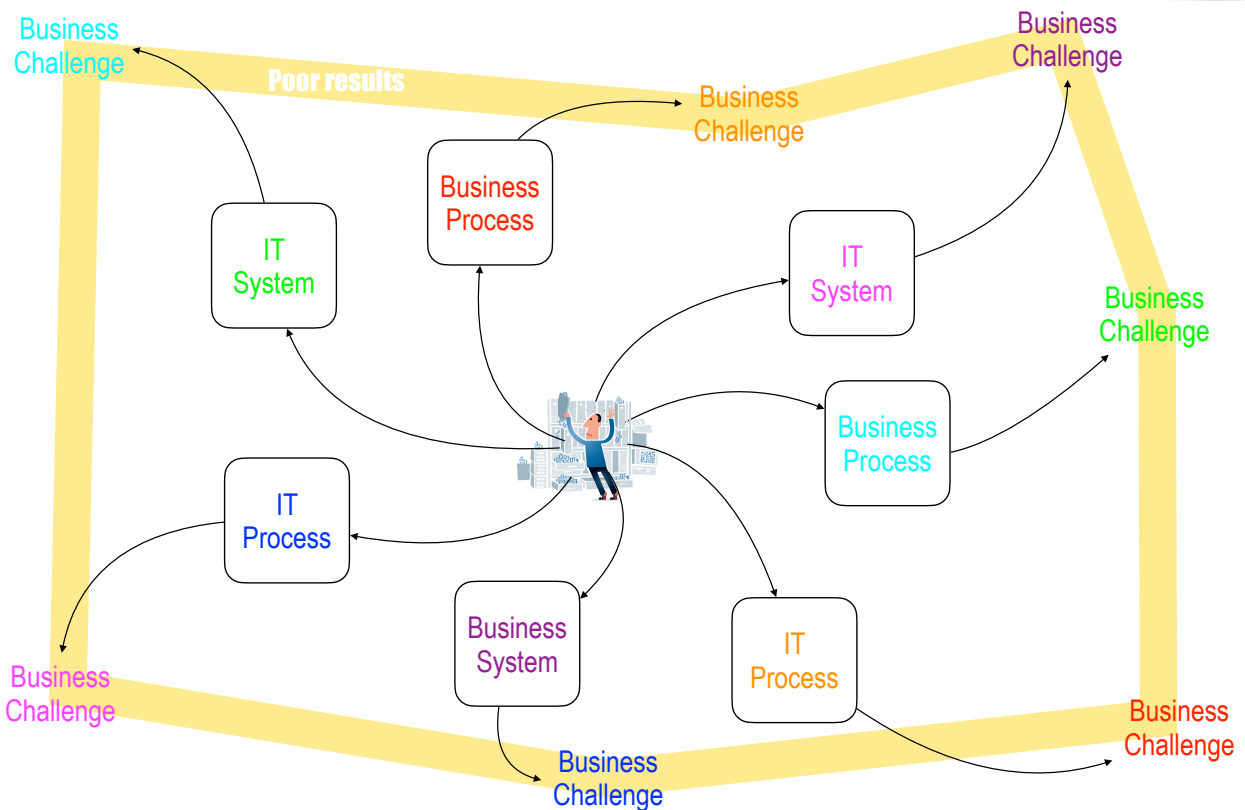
Business Challenge

Poor results

Business Challenge

Business Challenge

Business Process

IT System

IT System

Business Challenge

Business Process

IT Process

Business System

IT Process

Business Challenge

Business Challenge

Business Challenge